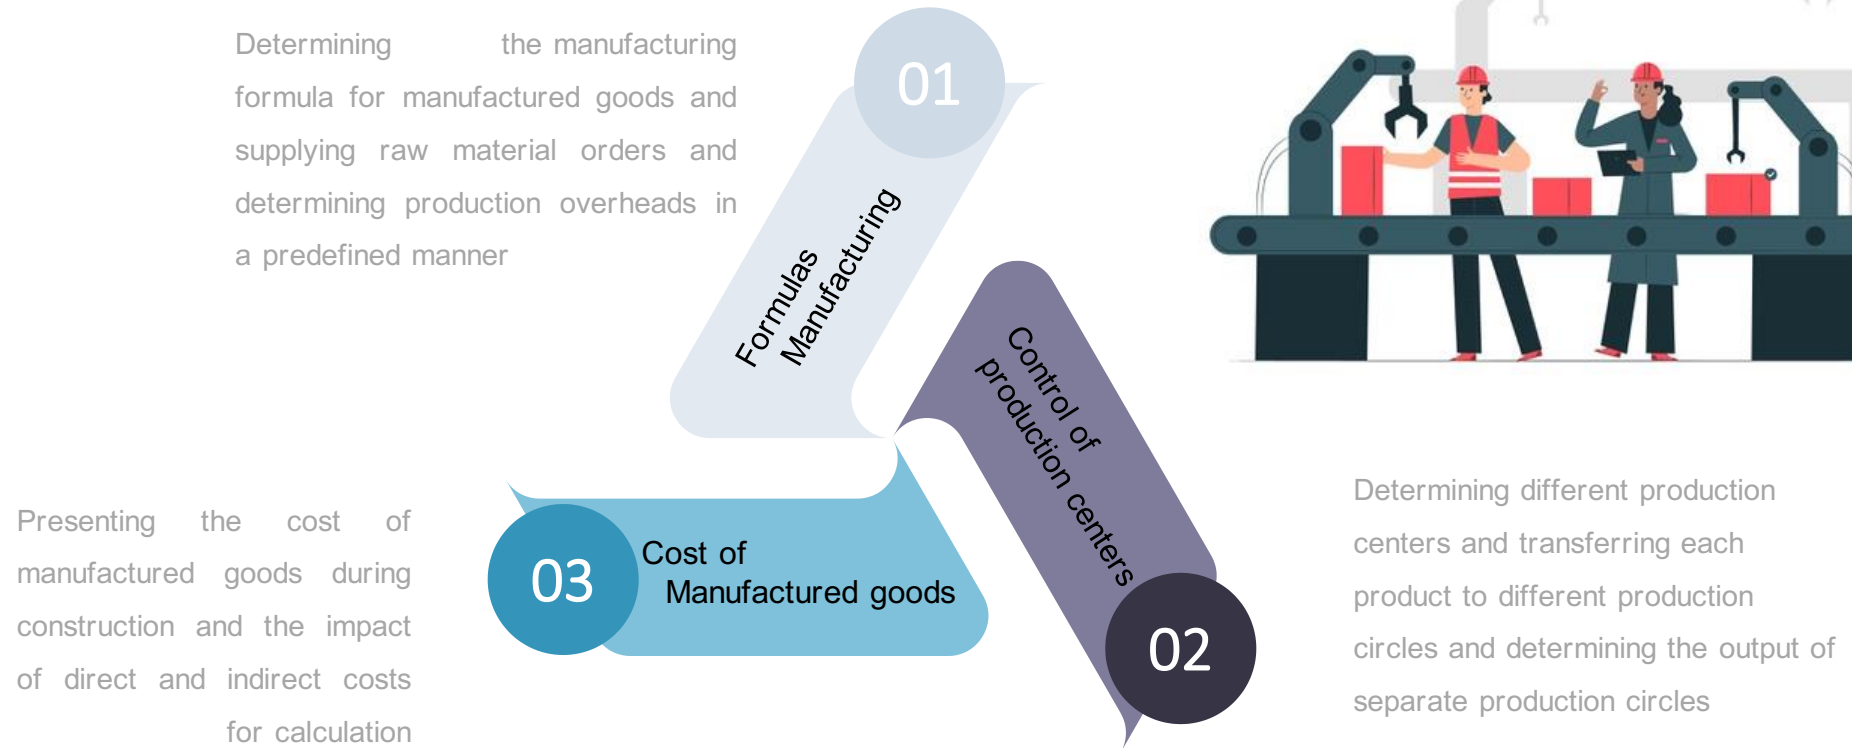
Determining the manufacturing formula for manufactured goods and supplying raw material orders and determining production overheads in a predefined manner

01

Formulas Manufacturing

Control of production centers

02

Determining different production centers and transferring each product to different production circles and determining the output of separate production circles

Presenting the cost of manufactured goods during construction and the impact of direct and indirect costs for calculation

03

Cost of Manufactured goods